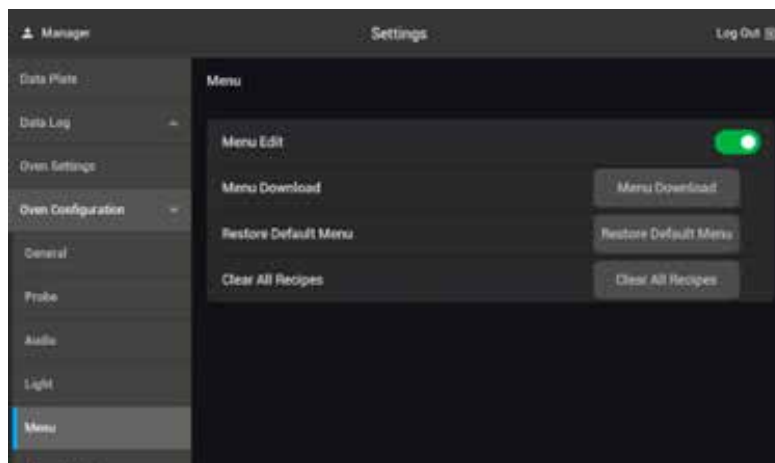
Manager

Settings

Log Out

Data Plate

Data Log

Oven Settings

Oven Configuration

General

Probe

Audio

Light

Menu

Menu

Menu Edit

Menu Download

Menu Download

Restore Default Menu

Restore Default Menu

Clear All Recipes

Clear All Recipes